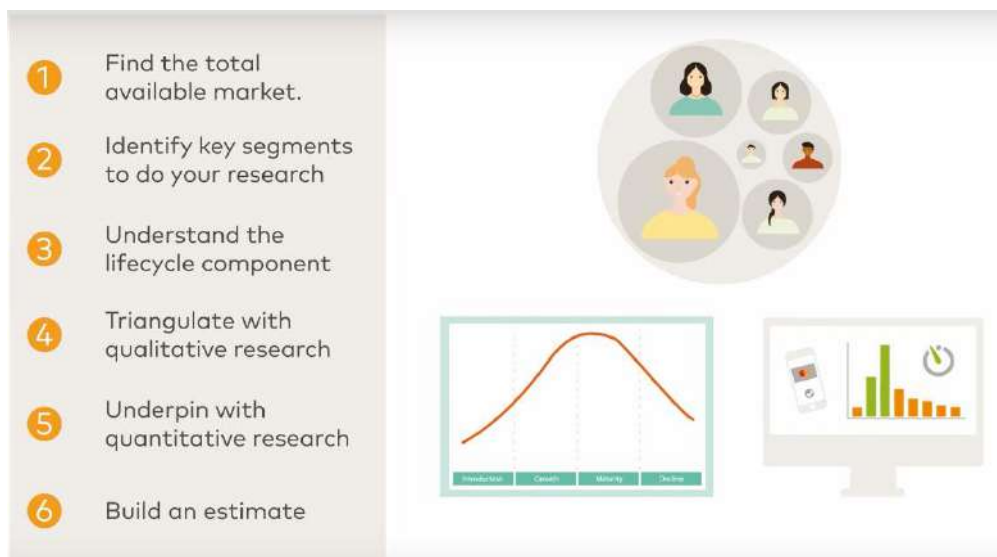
1 Find the total available market.

2 Identify key segments to do your research

3 Understand the lifecycle component

4 Triangulate with qualitative research

5 Underpin with quantitative research

6 Build an estimate

Introduction Growth Maturity Decline